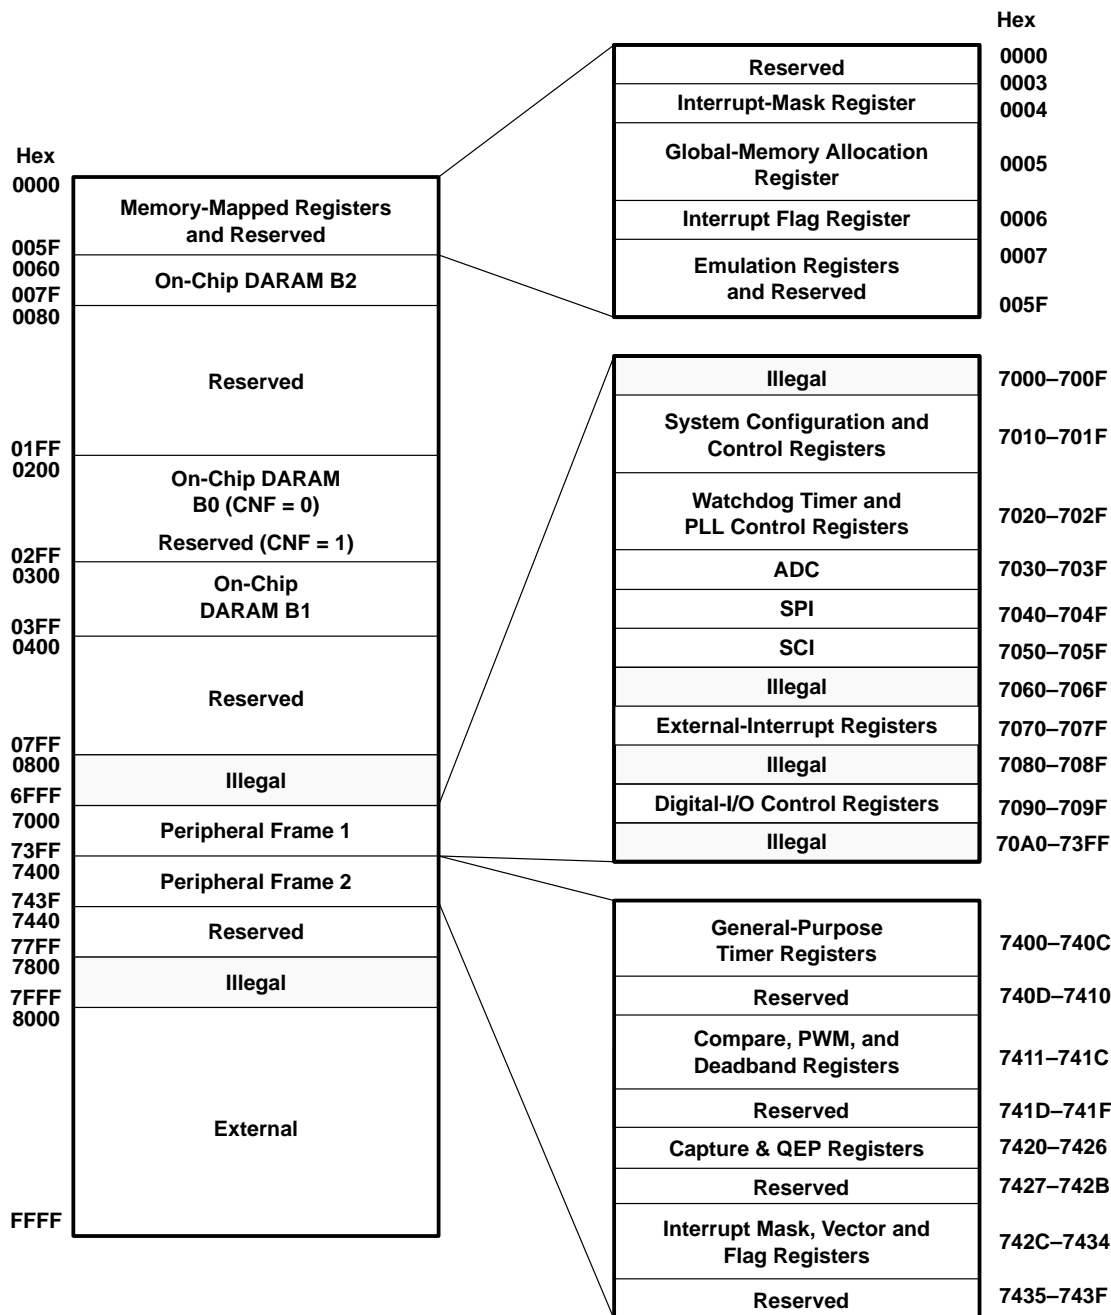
Hex
0000
Memory-Mapped Registers and Reserved
005F
0060
On-Chip DARAM B2
007F
0080
Reserved
01FF
0200
On-Chip DARAM B0 (CNF = 0)
Reserved (CNF = 1)
02FF
0300
On-Chip DARAM B1
03FF
0400
Reserved
07FF
0800
Illegal
6FFF
7000
Peripheral Frame 1
73FF
7400
Peripheral Frame 2
743F
7440
Reserved
77FF
7800
Illegal
7FFF
8000
External
FFFF

Hex
| | |
|---|---|
| Reserved | 0000 0003 |
| Interrupt-Mask Register | 0004 |
| Global-Memory Allocation Register | 0005 |
| Interrupt Flag Register | 0006 |
| Emulation Registers and Reserved | 0007 005F |

| | |
|---|---|
| Illegal | 7000–700F |
| System Configuration and Control Registers | 7010–701F |
| Watchdog Timer and PLL Control Registers | 7020–702F |
| ADC | 7030–703F |
| SPI | 7040–704F |
| SCI | 7050–705F |
| Illegal | 7060–706F |
| External-Interrupt Registers | 7070–707F |
| Illegal | 7080–708F |
| Digital-I/O Control Registers | 7090–709F |
| Illegal | 70A0–73FF |

| | |
|---|---|
| General-Purpose Timer Registers | 7400–740C |
| Reserved | 740D–7410 |
| Compare, PWM, and Deadband Registers | 7411–741C |
| Reserved | 741D–741F |
| Capture & QEP Registers | 7420–7426 |
| Reserved | 7427–742B |
| Interrupt Mask, Vector and Flag Registers | 742C–7434 |
| Reserved | 7435–743F |